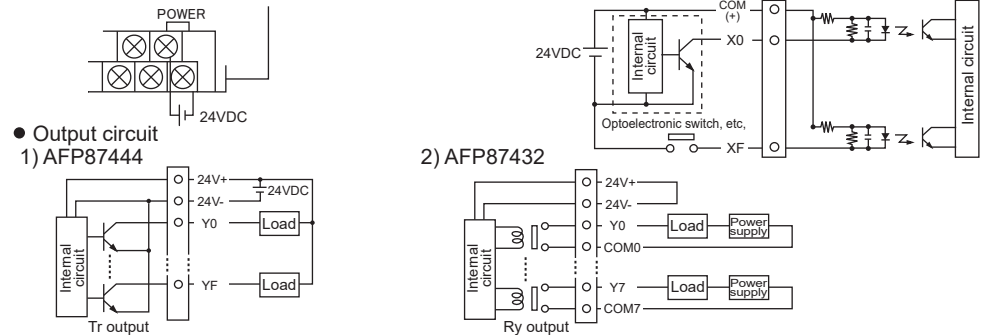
POWER

24VDC

COM
(+)

24VDC

Internal circuit

X0

Optoelectronic switch, etc,

XF

Internal circuit

● Output circuit
1) AFP87444

24V+
24VDC
24V-
Y0
Load
Internal circuit
YF
Load
Tr output

2) AFP87432

24V+
24V-
Y0
Load
Power supply
COM0
Internal circuit
Y7
Load
Power supply
COM7
Ry output